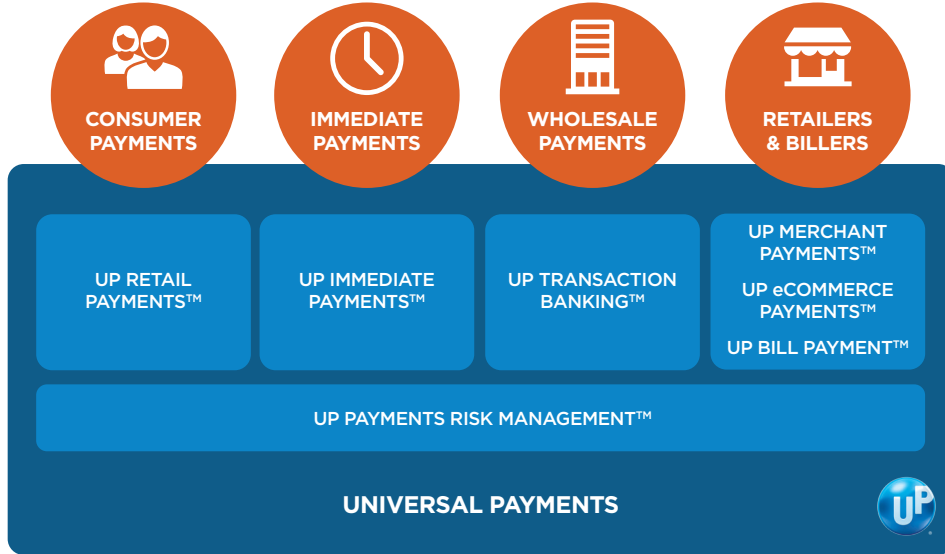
CONSUMER PAYMENTS

IMMEDIATE PAYMENTS

WHOLESALE PAYMENTS

RETAILERS & BILLERS

UP RETAIL PAYMENTS™

UP IMMEDIATE PAYMENTS™

UP TRANSACTION BANKING™

UP MERCHANT PAYMENTS™

UP eCOMMERCE PAYMENTS™

UP BILL PAYMENT™

UP PAYMENTS RISK MANAGEMENT™

UNIVERSAL PAYMENTS

UP